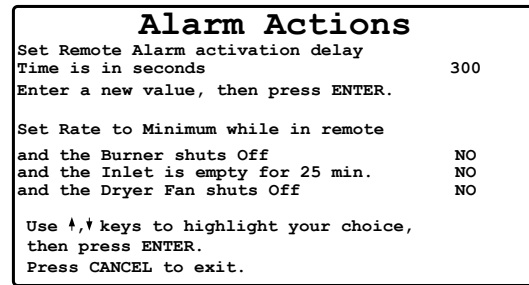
Alarm Actions

Set Remote Alarm activation delay
Time is in seconds 300
Enter a new value, then press ENTER.

Set Rate to Minimum while in remote
and the Burner shuts Off NO
and the Inlet is empty for 25 min. NO
and the Dryer Fan shuts Off NO

Use ↑,↓ keys to highlight your choice, then press ENTER.
Press CANCEL to exit.